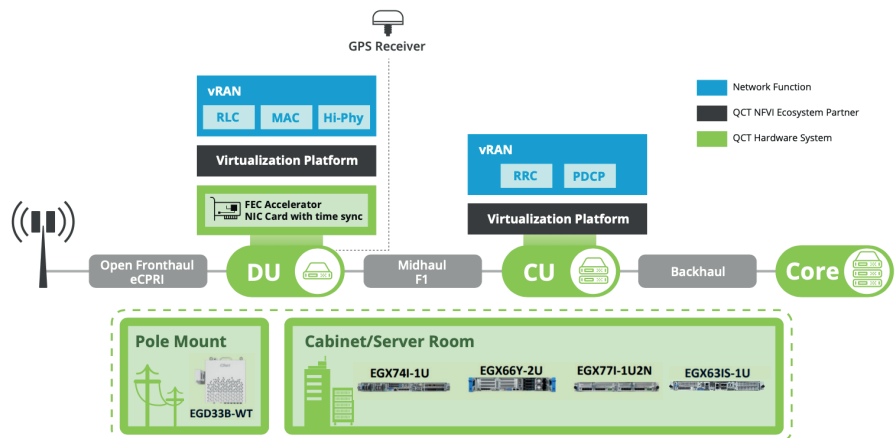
GPS Receiver

vRAN

RLC

MAC

Hi-Phy

Virtualization Platform

FEC Accelerator
NIC Card with time sync

Network Function

QCT NFVI Ecosystem Partner

QCT Hardware System

vRAN

RRC

PDCP

Virtualization Platform

Open Fronthaul
eCPRI

DU

Midhaul
F1

CU

Backhaul

Core

Pole Mount

EGD33B-WT

Cabinet/Server Room

EGX74I-1U

EGX66Y-2U

EGX77I-1U2N

EGX63IS-1U